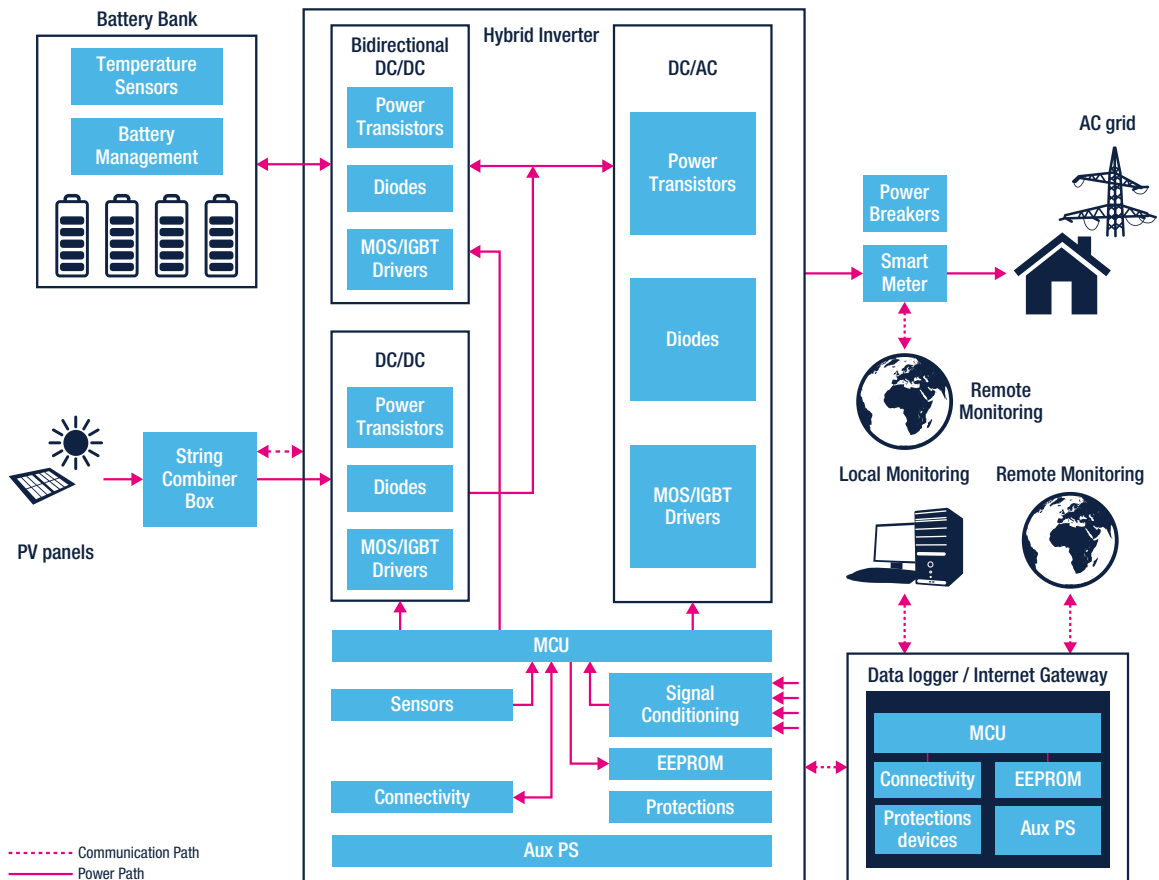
Battery Bank

Temperature Sensors

Battery Management

Hybrid Inverter

Bidirectional DC/DC

Power Transistors

Diodes

MOS/IGBT Drivers

DC/AC

Power Transistors

Diodes

MOS/IGBT Drivers

DC/DC

Power Transistors

Diodes

MOS/IGBT Drivers

AC grid

Power Breakers

Smart Meter

Remote Monitoring

Local Monitoring

Remote Monitoring

String Combiner Box

PV panels

MCU

Sensors

Signal Conditioning

EEPROM

Connectivity

Protections

Aux PS

Data logger / Internet Gateway

MCU

Connectivity

EEPROM

Protections devices

Aux PS

Communication Path

Power Path